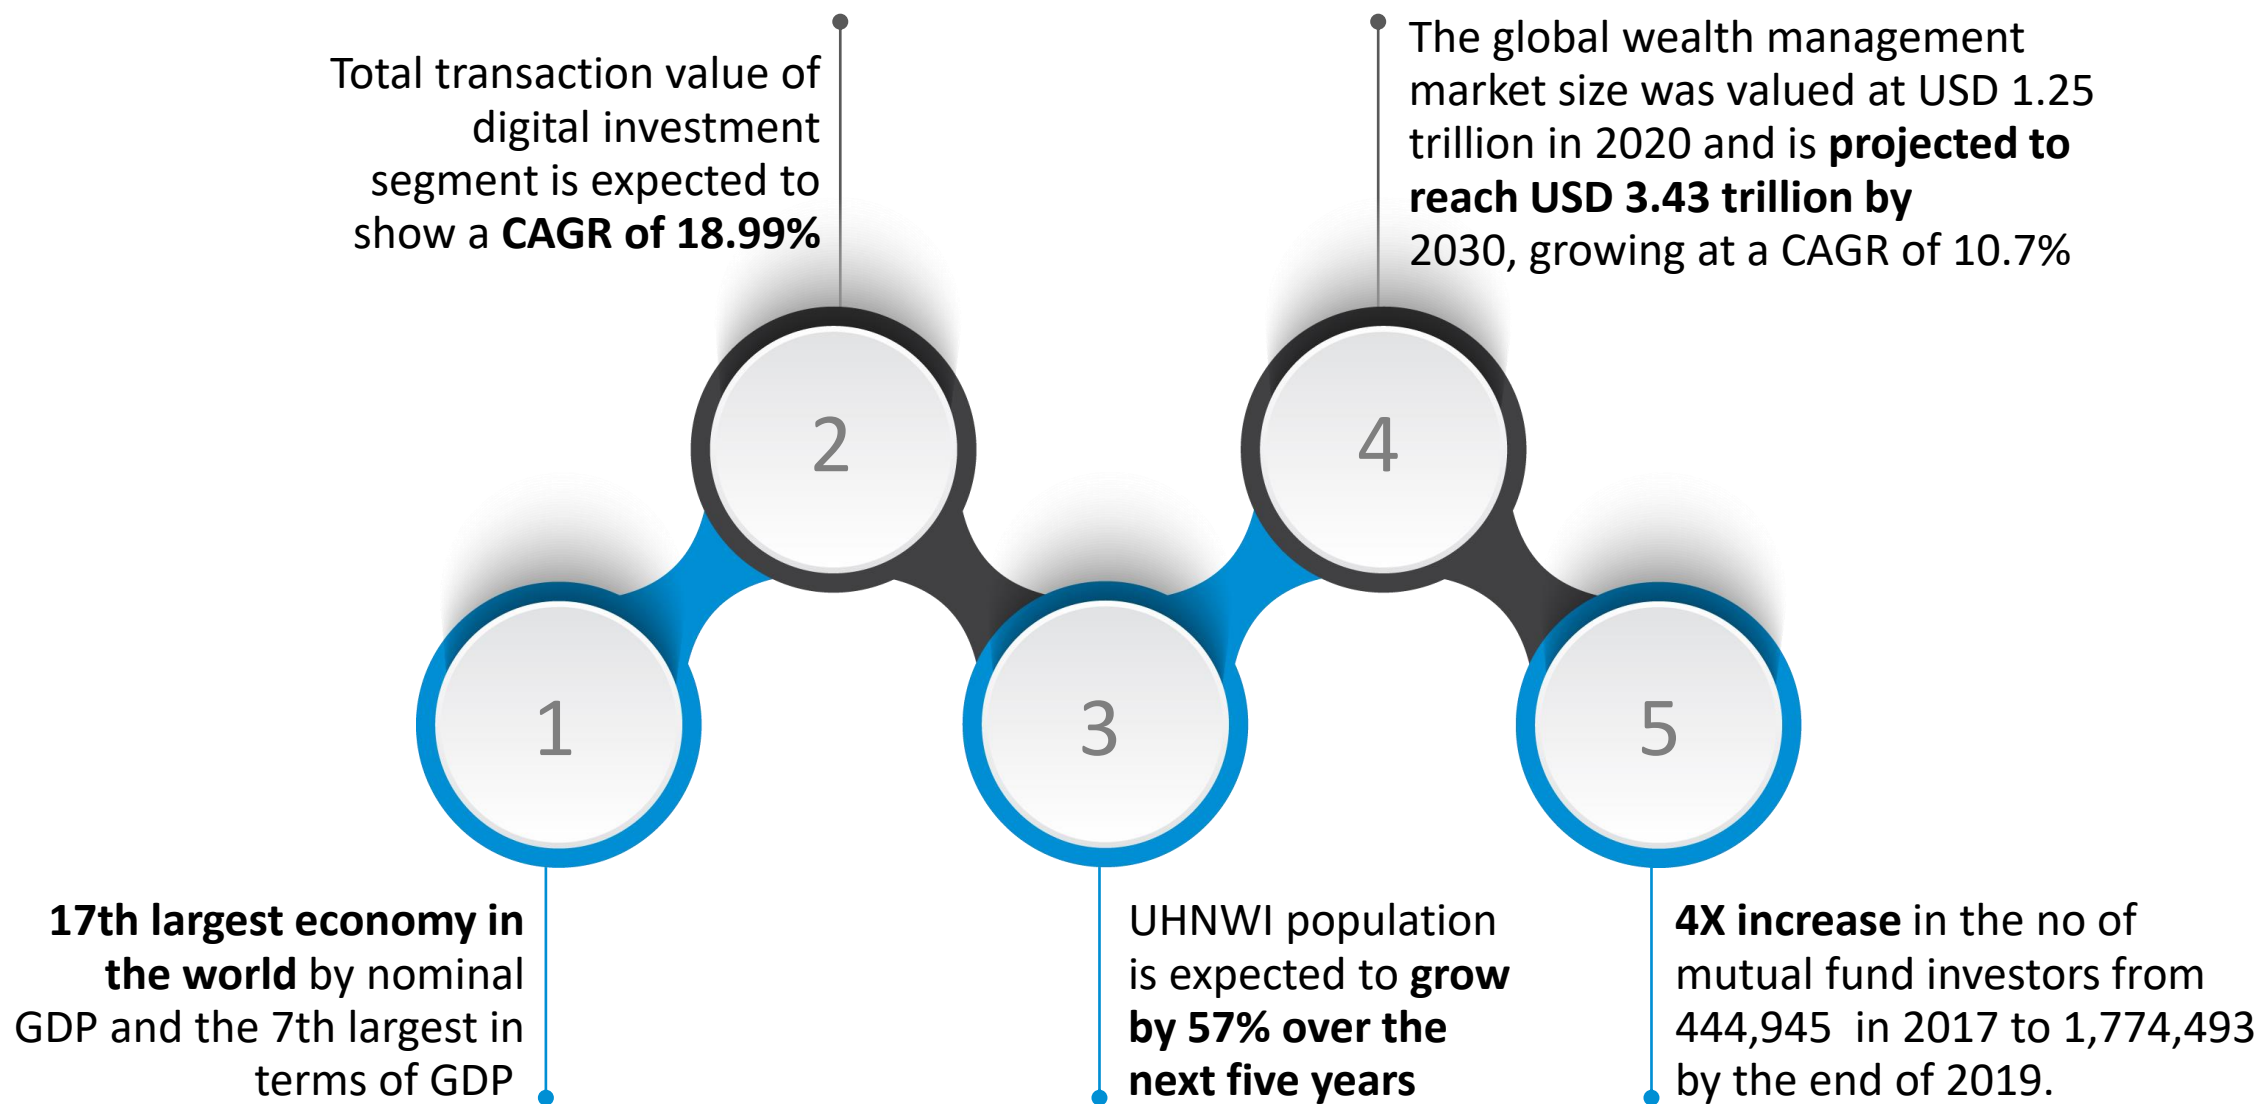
Total transaction value of digital investment segment is expected to show a **CAGR of 18.99%**

The global wealth management market size was valued at USD 1.25 trillion in 2020 and is **projected to reach USD 3.43 trillion by** 2030, growing at a CAGR of 10.7%

2

4

1

3

5

**17th largest economy in the world** by nominal GDP and the 7th largest in terms of GDP

UHNWI population is expected to **grow by 57% over the next five years**

**4X increase** in the no of mutual fund investors from 444,945 in 2017 to 1,774,493 by the end of 2019.